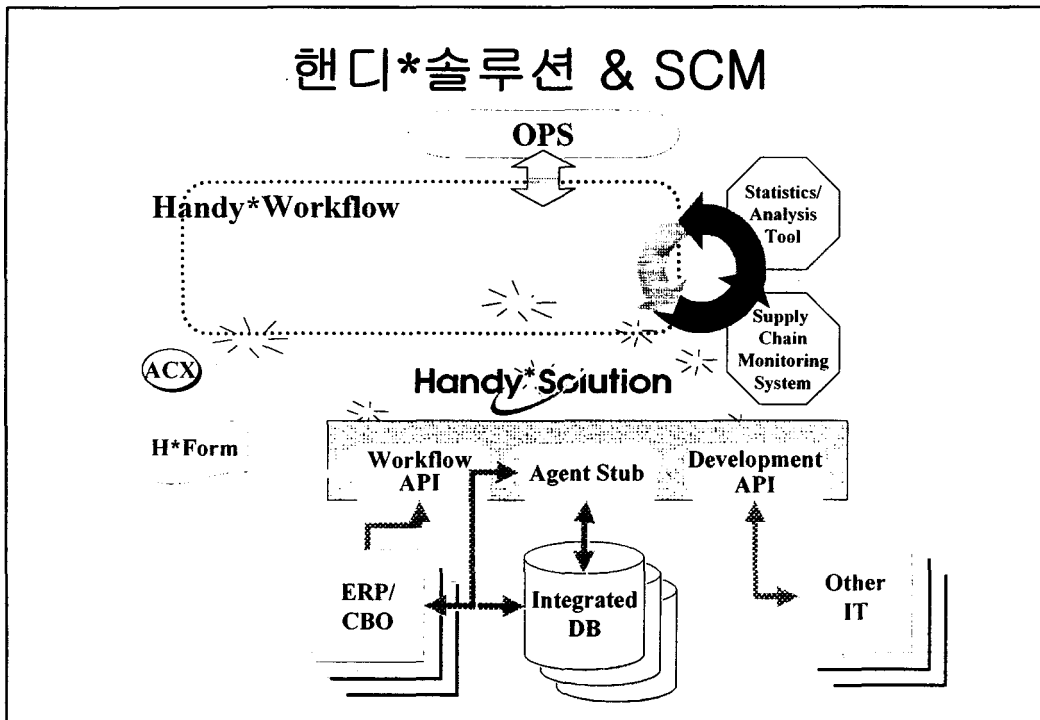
핸디*솔루션 & SCM

OPS

Handy*Workflow

Statistics/ Analysis Tool

Supply Chain Monitoring System

ACX

Handy*Solution

H*Form

Workflow API

Agent Stub

Development API

ERP/ CBO

Integrated DB

Other IT